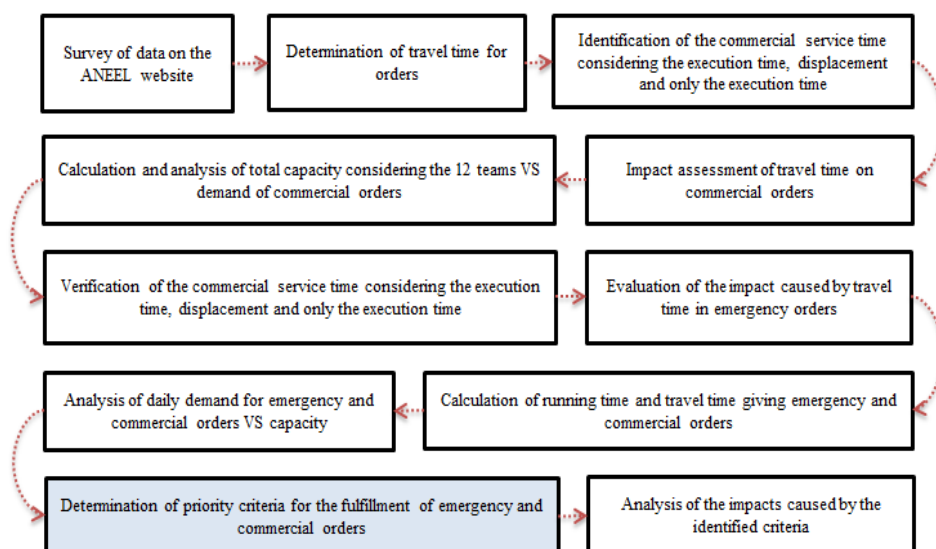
Survey of data on the ANEEL website

Determination of travel time for orders

Identification of the commercial service time considering the execution time, displacement and only the execution time

Impact assessment of travel time on commercial orders

Calculation and analysis of total capacity considering the 12 teams VS demand of commercial orders

Verification of the commercial service time considering the execution time, displacement and only the execution time

Evaluation of the impact caused by travel time in emergency orders

Calculation of running time and travel time giving emergency and commercial orders

Analysis of daily demand for emergency and commercial orders VS capacity

Determination of priority criteria for the fulfillment of emergency and commercial orders

Analysis of the impacts caused by the identified criteria